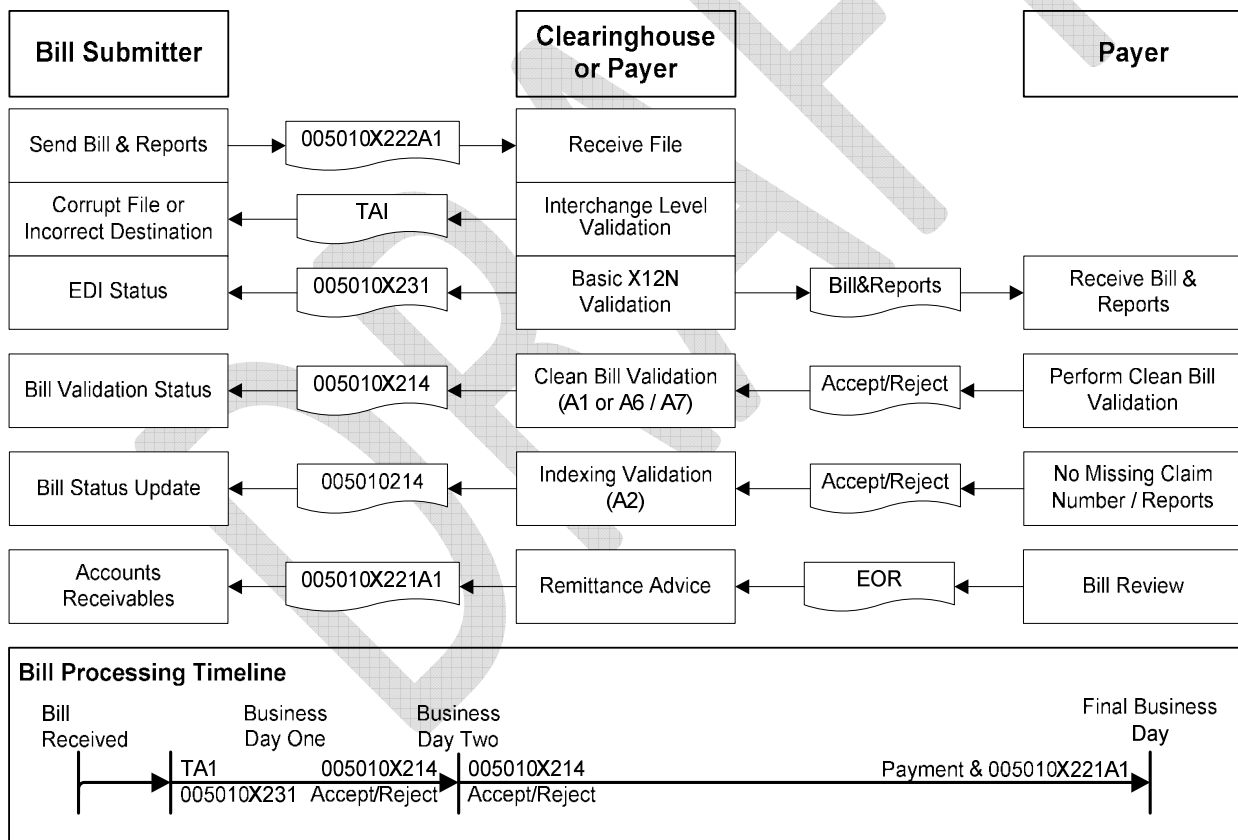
Bill Submitter

Clearinghouse or Payer

Payer

Send Bill & Reports

005010X222A1

Receive File

Corrupt File or Incorrect Destination

TAI

Interchange Level Validation

EDI Status

005010X231

Basic X12N Validation

Bill&Reports

Receive Bill & Reports

Bill Validation Status

005010X214

Clean Bill Validation (A1 or A6 / A7)

Accept/Reject

Perform Clean Bill Validation

Bill Status Update

005010214

Indexing Validation (A2)

Accept/Reject

No Missing Claim Number / Reports

Accounts Receivables

005010X221A1

Remittance Advice

EOR

Bill Review

Bill Processing Timeline

Bill Received

Business Day One

Business Day Two

Final Business Day

TA1

005010X231

005010X214 Accept/Reject

005010X214 Accept/Reject

Payment & 005010X221A1